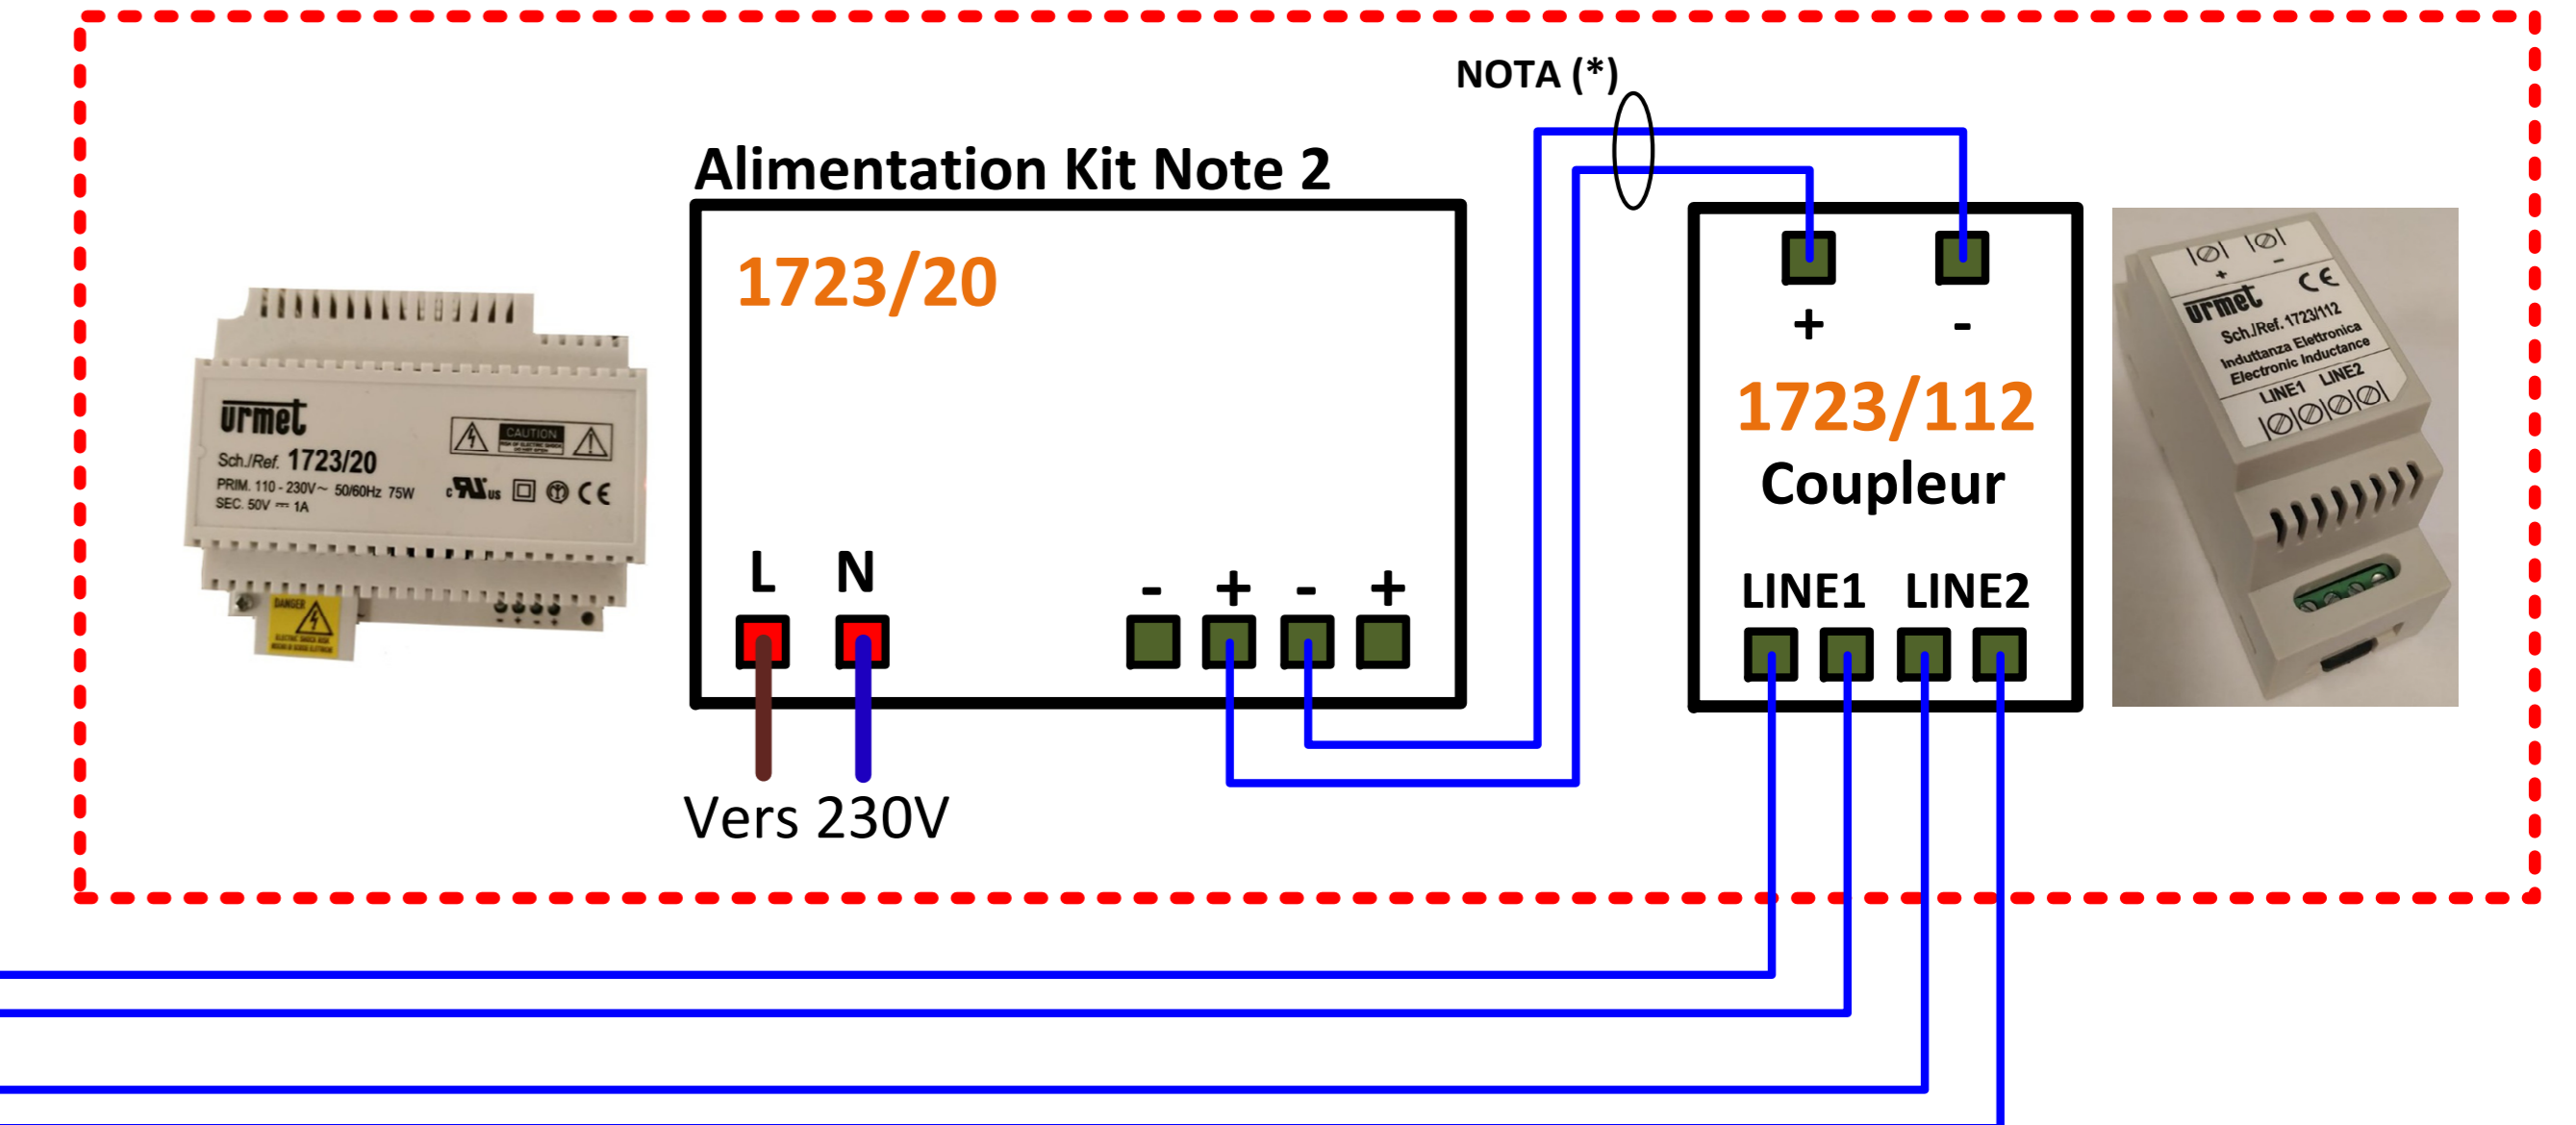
NOTA (*)

urmet
Sch./Ref. 1723/20
PRIM. 110 - 230V~ 50/60Hz 75W
SEC. 50V ⎓ 1A
CAUTION
DANGER

Alimentation Kit Note 2

1723/20

L N

- + - +

Vers 230V

+ -

1723/112
Coupleur

LINE1 LINE2

+ -
urmet
Sch./Ref. 1723/112
Induttanza Elettronica
Electronic Inductance
LINE1 LINE2